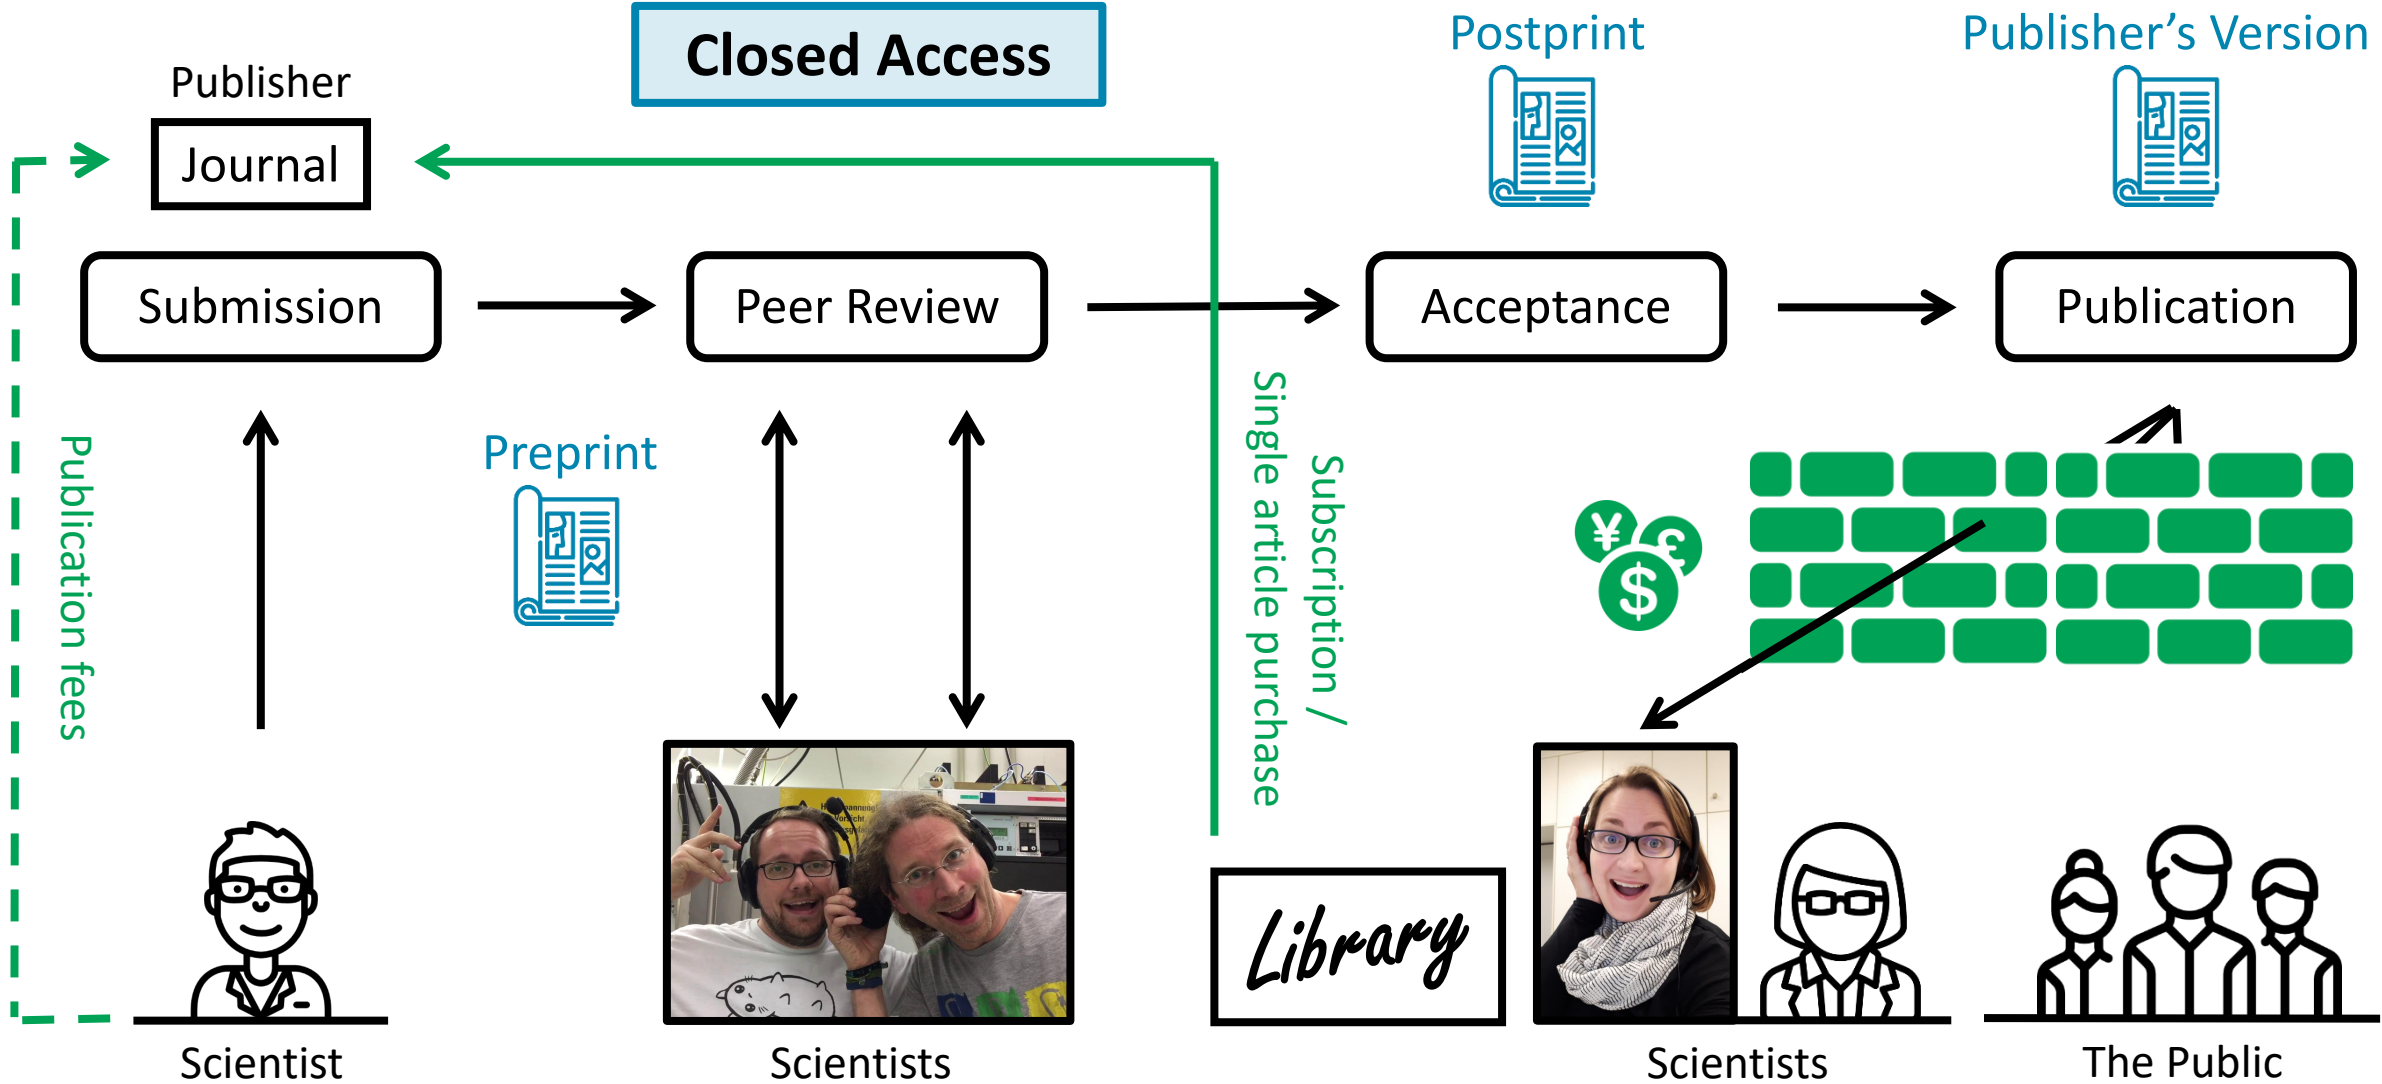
Closed Access

Publisher

Journal

Postprint

Publisher's Version

Submission

Peer Review

Acceptance

Publication

Publication fees

Preprint

Subscription / Single article purchase

Library

Scientist

Scientists

Scientists

The Public